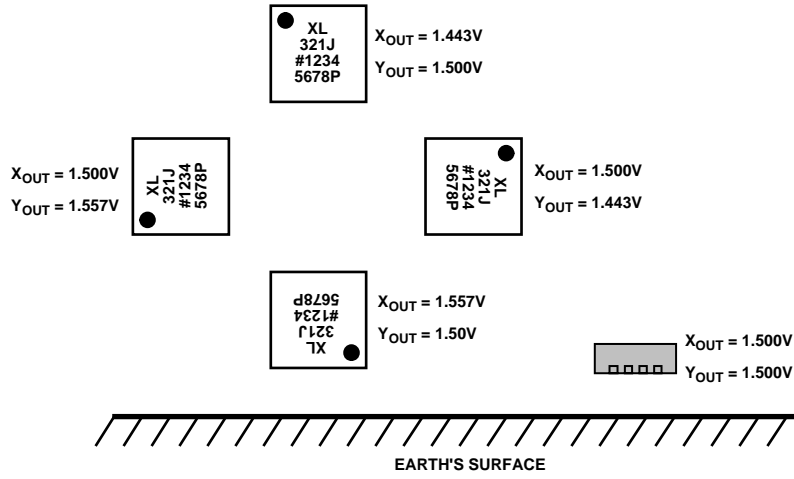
XL
321J
#1234
5678P

$X_{OUT}$ = 1.443V
$Y_{OUT}$ = 1.500V

$X_{OUT}$ = 1.500V
$Y_{OUT}$ = 1.557V

XL
321J
#1234
5678P

XL
321J
#1234
5678P

$X_{OUT}$ = 1.500V
$Y_{OUT}$ = 1.443V

5678P
#1234
321J
XL

$X_{OUT}$ = 1.557V
$Y_{OUT}$ = 1.50V

$X_{OUT}$ = 1.500V
$Y_{OUT}$ = 1.500V

EARTH'S SURFACE